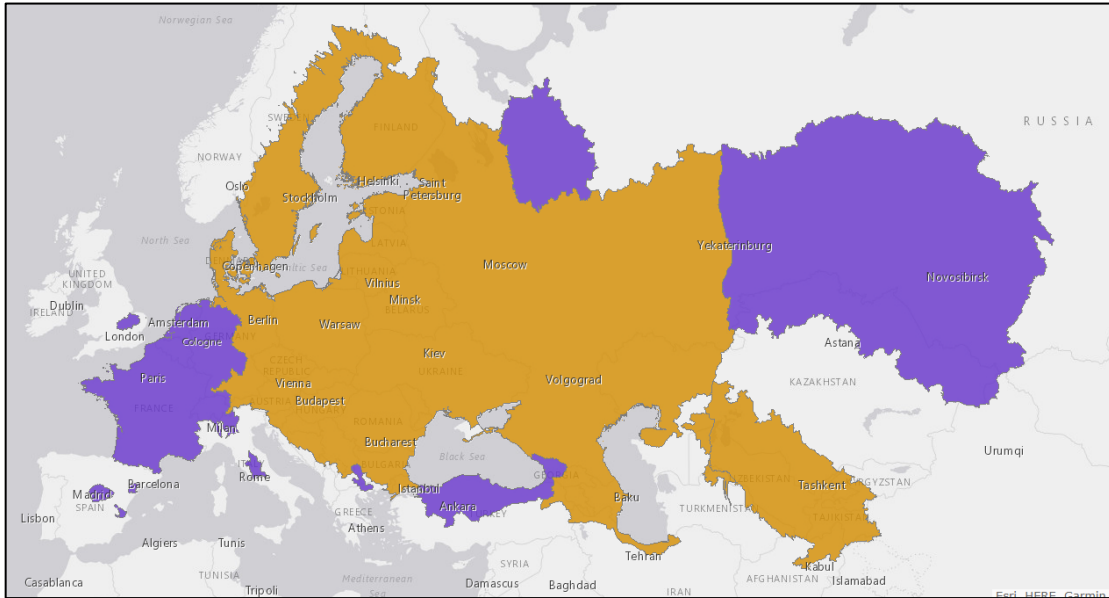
Norwegian Sea
RUSSIA
SWE
FINLAND
NORWAY
Oslo
Helsinki
Saint Petersburg
Stockholm
ESTONIA
North Sea
LATVIA
Yekaterinburg
DENMARK
Copenhagen
Baltic Sea
UNITED KINGDOM
LITHUANIA
Moscow
Novosibirsk
Vilnius
Dublin
Minsk
IRELAND
BELARUS
Amsterdam
Berlin
Warsaw
London
Cologne
Astana
CZECH REPUBLIC
Kiev
Paris
UKRAINE
KAZAKHSTAN
Vienna
Volgograd
AUSTRIA
Budapest
FRANCE
HUNGARY
ROMANIA
Milan
Bucharest
Urumqi
BULGARIA
Black Sea
GEORGIA
Rome
UZBEKISTAN
Tashkent
KYRGYZSTAN
Madrid
Barcelona
Istanbul
Baku
Ankara
TAJIKISTAN
SPAIN
TURKEY
TURKMENISTAN
Lisbon
GREECE
Athens
Algiers
Tunis
SYRIA
Tehran
TUNISIA
Kabul
Mediterranean Sea
AFGHANISTAN
Islamabad
Casablanca
Tripoli
Damascus
Baghdad
IRAN
Esri, HERE, Garmin